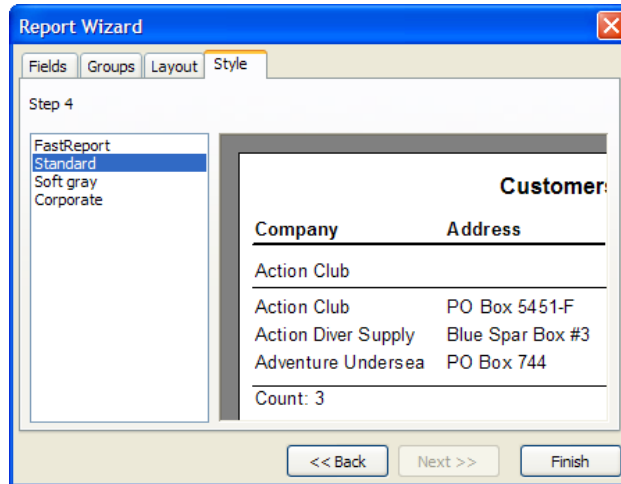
Report Wizard

Fields | Groups | Layout | Style

Step 4

FastReport
Standard
Soft gray
Corporate

Customers

| Company | Address |
|---|---|
| Action Club | |
| Action Club | PO Box 5451-F |
| Action Diver Supply | Blue Spar Box #3 |
| Adventure Undersea | PO Box 744 |

Count: 3

<< Back
Next >>
Finish